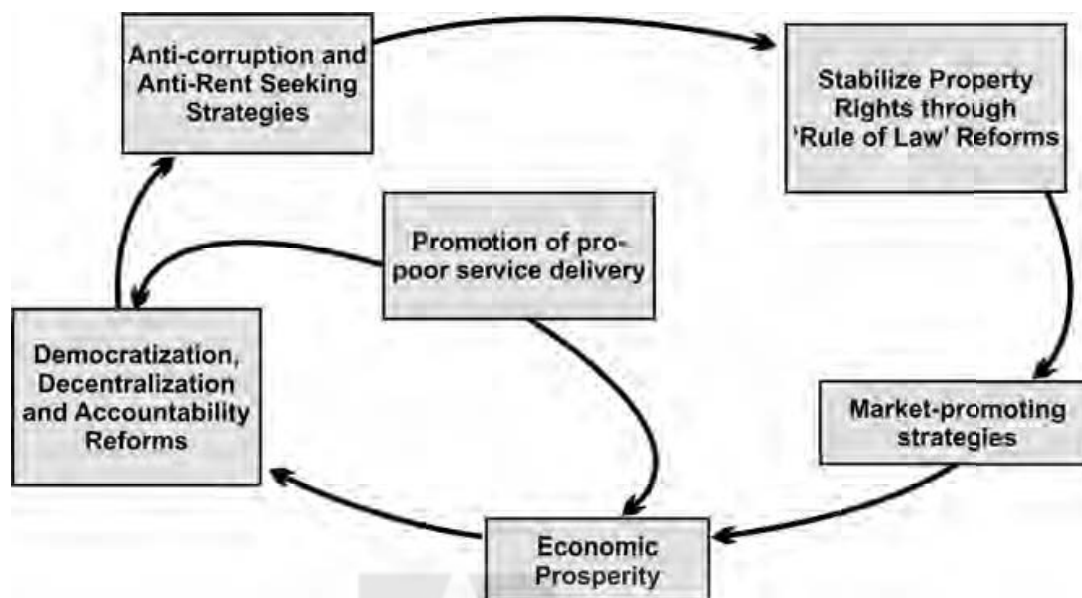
Anti-corruption and Anti-Rent Seeking Strategies

Stabilize Property Rights through 'Rule of Law' Reforms

Promotion of pro-poor service delivery

Democratization, Decentralization and Accountability Reforms

Market-promoting strategies

Economic Prosperity